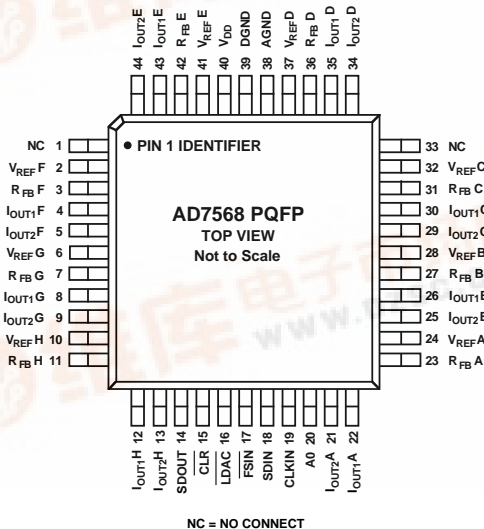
$I_{OUT2}$E 44
$I_{OUT1}$E 43
$R_{FB}$ E 42
$V_{REF}$ E 41
$V_{DD}$ 40
DGND 39
AGND 38
$V_{REF}$D 37
$R_{FB}$ D 36
$I_{OUT1}$ D 35
$I_{OUT2}$ D 34

NC 1
$V_{REF}$ F 2
$R_{FB}$ F 3
$I_{OUT1}$ F 4
$I_{OUT2}$ F 5
$V_{REF}$ G 6
$R_{FB}$ G 7
$I_{OUT1}$ G 8
$I_{OUT2}$ G 9
$V_{REF}$ H 10
$R_{FB}$ H 11

● PIN 1 IDENTIFIER

AD7568 PQFP
TOP VIEW
Not to Scale

33 NC
32 $V_{REF}$C
31 $R_{FB}$ C
30 $I_{OUT1}$C
29 $I_{OUT2}$C
28 $V_{REF}$B
27 $R_{FB}$ B
26 $I_{OUT1}$B
25 $I_{OUT2}$B
24 $V_{REF}$A
23 $R_{FB}$ A

12 $I_{OUT1}$H
13 $I_{OUT2}$H
14 SDOUT
15 $\overline{CLR}$
16 $\overline{LDAC}$
17 $\overline{FSIN}$
18 SDIN
19 CLKIN
20 A0
21 $I_{OUT2}$A
22 $I_{OUT1}$A

NC = NO CONNECT